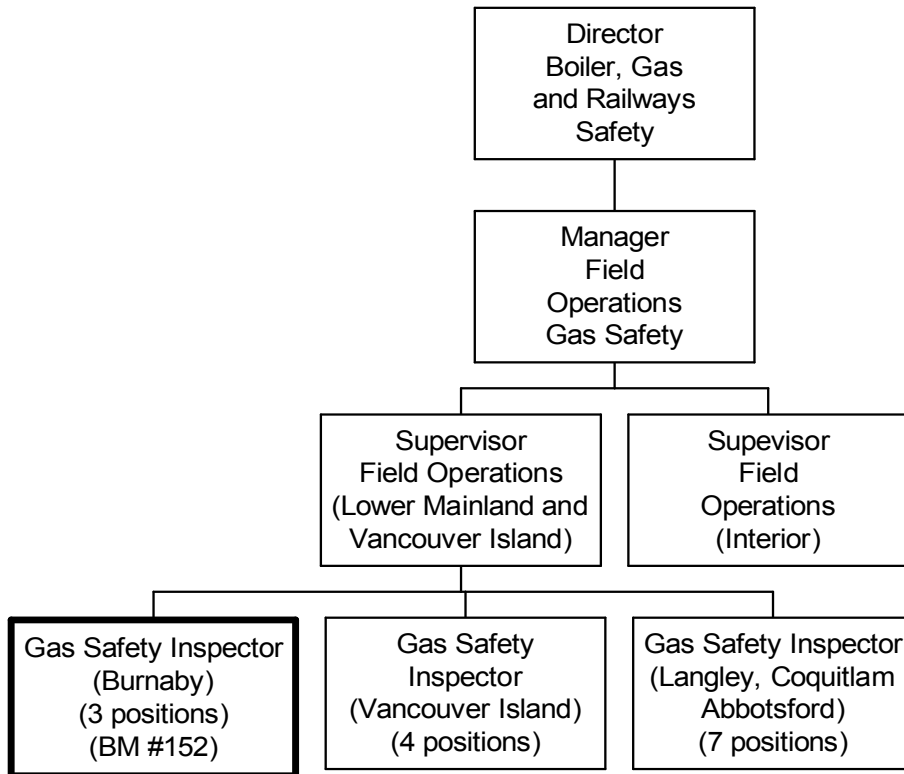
Director
Boiler, Gas
and Railways
Safety

Manager
Field
Operations
Gas Safety

Supervisor
Field Operations
(Lower Mainland and
Vancouver Island)

Supevisor
Field
Operations
(Interior)

Gas Safety Inspector
(Burnaby)
(3 positions)
(BM #152)

Gas Safety
Inspector
(Vancouver Island)
(4 positions)

Gas Safety Inspector
(Langley, Coquitlam
Abbotsford)
(7 positions)